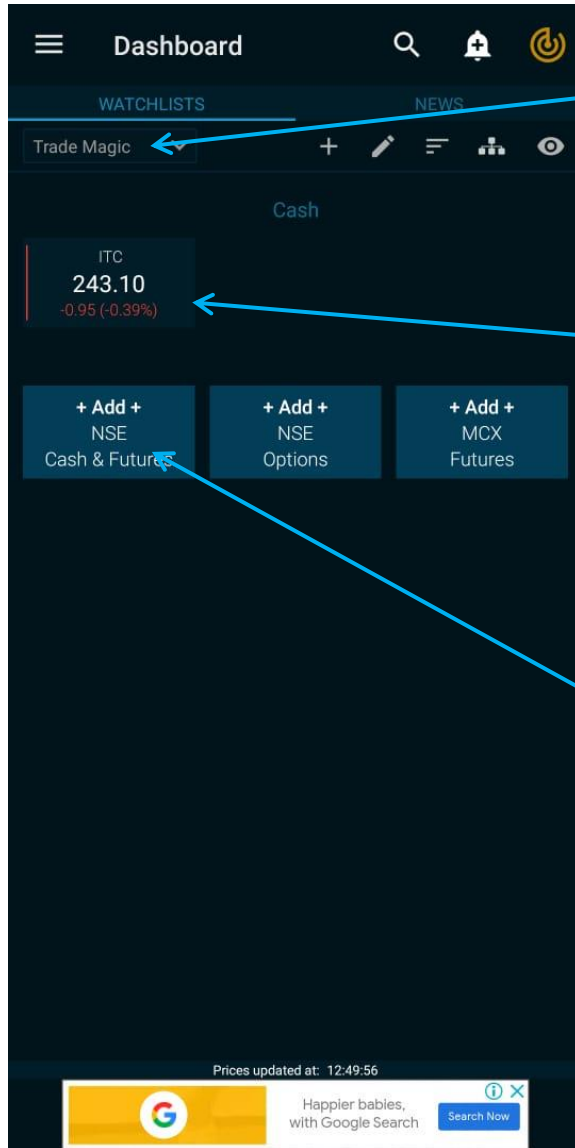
Dashboard

WATCHLISTS NEWS

Trade Magic

Cash

ITC
243.10
-0.95 (-0.39%)

+ Add +
NSE
Cash & Futures

+ Add +
NSE
Options

+ Add +
MCX
Futures

Prices updated at: 12:49:56

Happier babies, with Google Search

Search Now